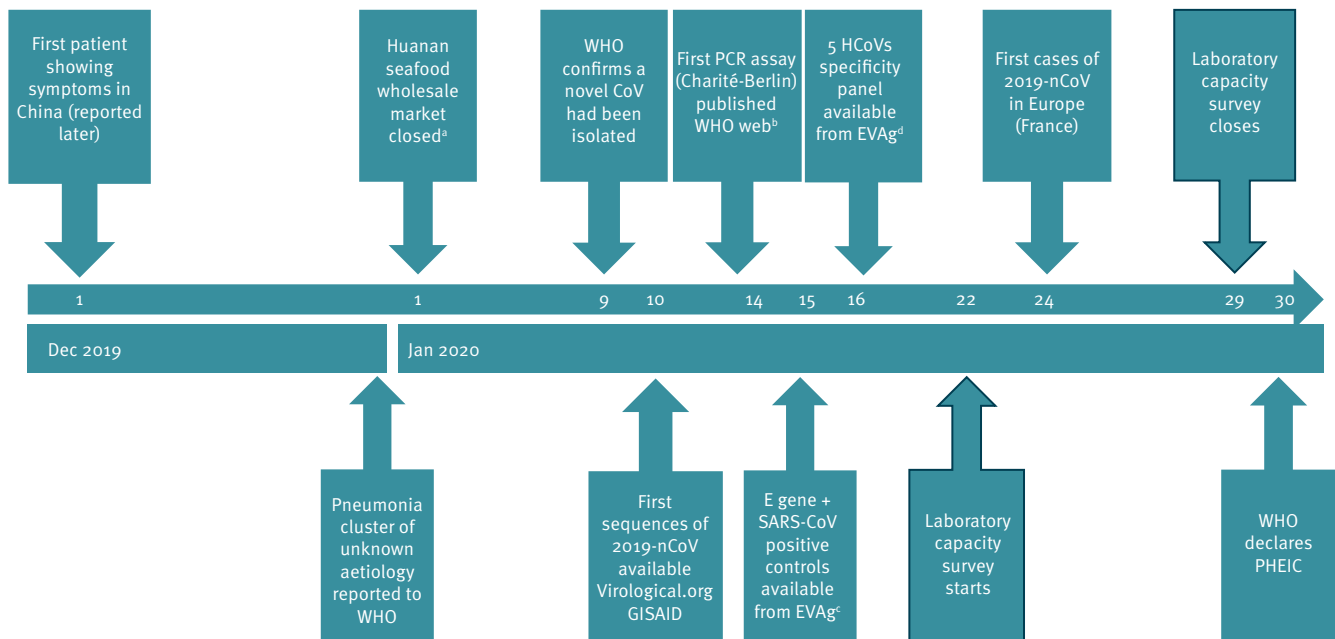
First patient showing symptoms in China (reported later)

Huanan seafood wholesale market closed$^{a}$

WHO confirms a novel CoV had been isolated

First PCR assay (Charité-Berlin) published WHO web$^{b}$

5 HCoVs specificity panel available from EVAg$^{d}$

First cases of 2019-nCoV in Europe (France)

Laboratory capacity survey closes

1 1 9 10 14 15 16 22 24 29 30

Dec 2019

Jan 2020

Pneumonia cluster of unknown aetiology reported to WHO

First sequences of 2019-nCoV available Virological.org GISAID

E gene + SARS-CoV positive controls available from EVAg$^{c}$

Laboratory capacity survey starts

WHO declares PHEIC